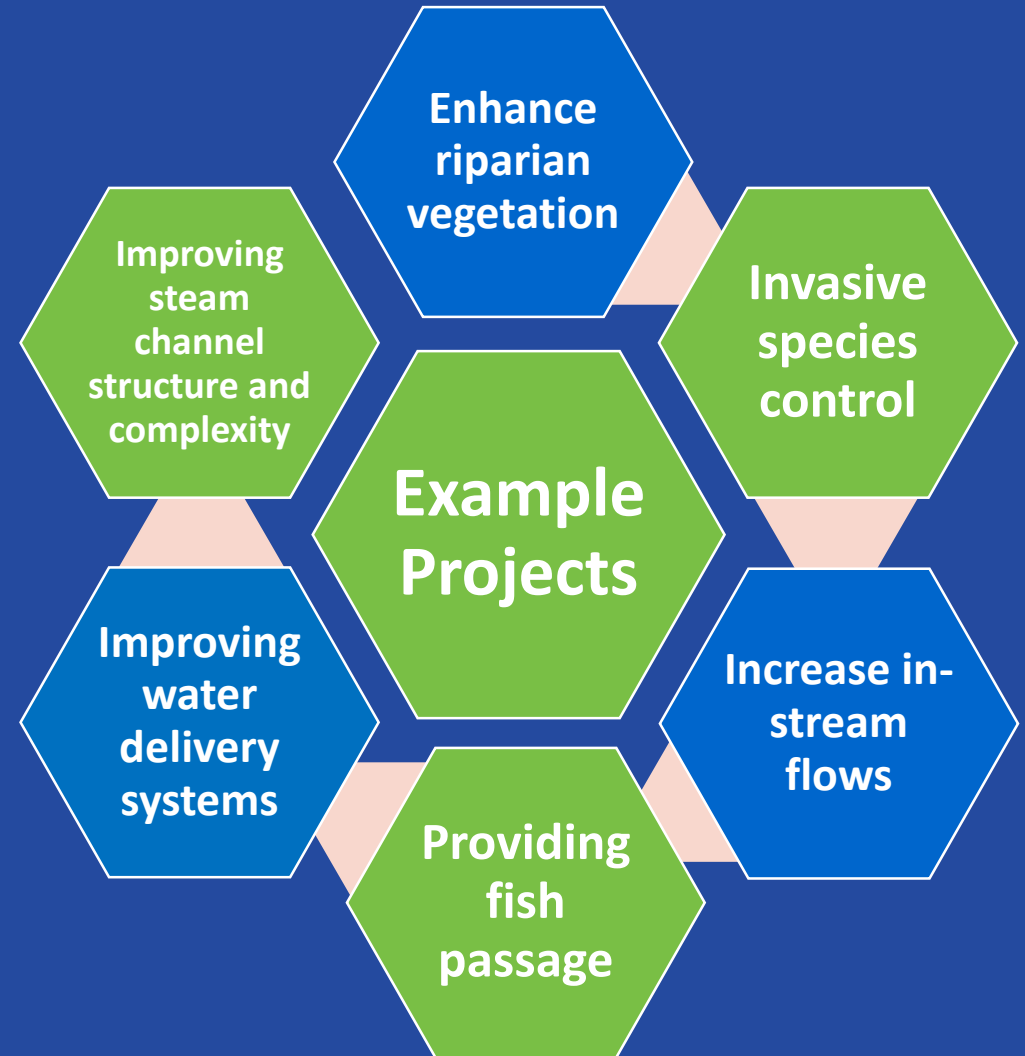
Example Projects

Enhance riparian vegetation

Invasive species control

Increase in-stream flows

Providing fish passage

Improving water delivery systems

Improving steam channel structure and complexity